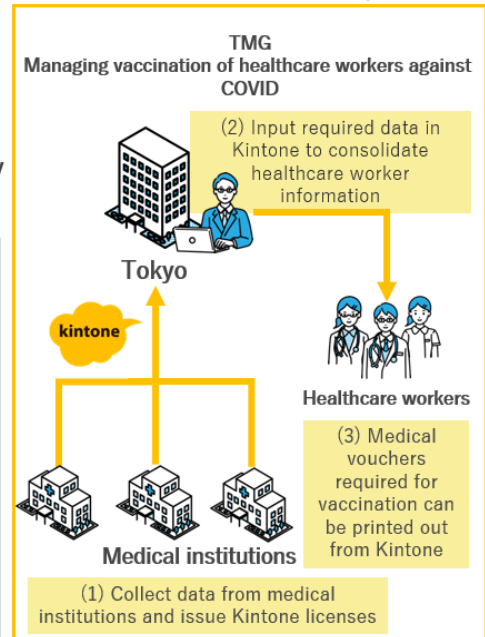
TMG
Managing vaccination of healthcare workers against COVID

(2) Input required data in Kintone to consolidate healthcare worker information

Tokyo

kintone

Healthcare workers

(3) Medical vouchers required for vaccination can be printed out from Kintone

Medical institutions

(1) Collect data from medical institutions and issue Kintone licenses